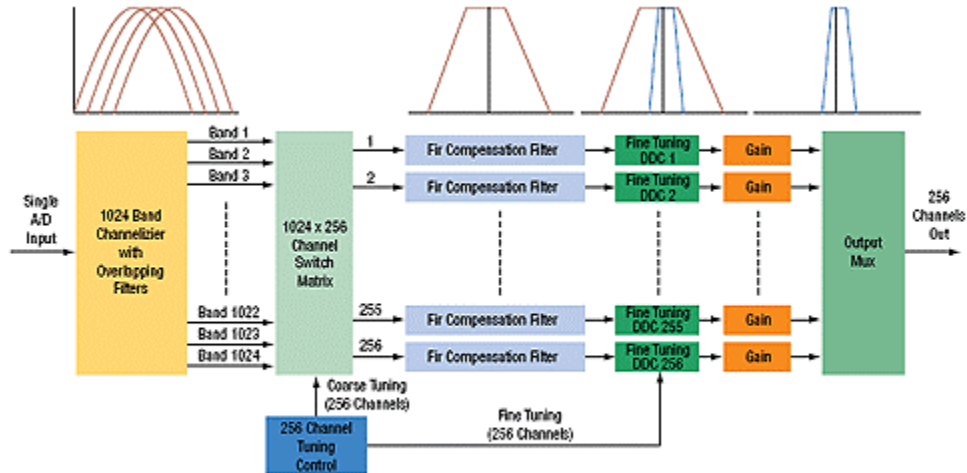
Single A/D Input

1024 Band Channelizier with Overlapping Filters

Band 1
Band 2
Band 3
Band 1022
Band 1023
Band 1024

1024 x 256 Channel Switch Matrix

1
2
255
256

Fir Compensation Filter
Fir Compensation Filter
Fir Compensation Filter
Fir Compensation Filter

Fine Tuning DDC 1
Fine Tuning DDC 2
Fine Tuning DDC 255
Fine Tuning DDC 256

Gain
Gain
Gain
Gain

Output Mux

256 Channels Out

Coarse Tuning (256 Channels)

256 Channel Tuning Control

Fine Tuning (256 Channels)